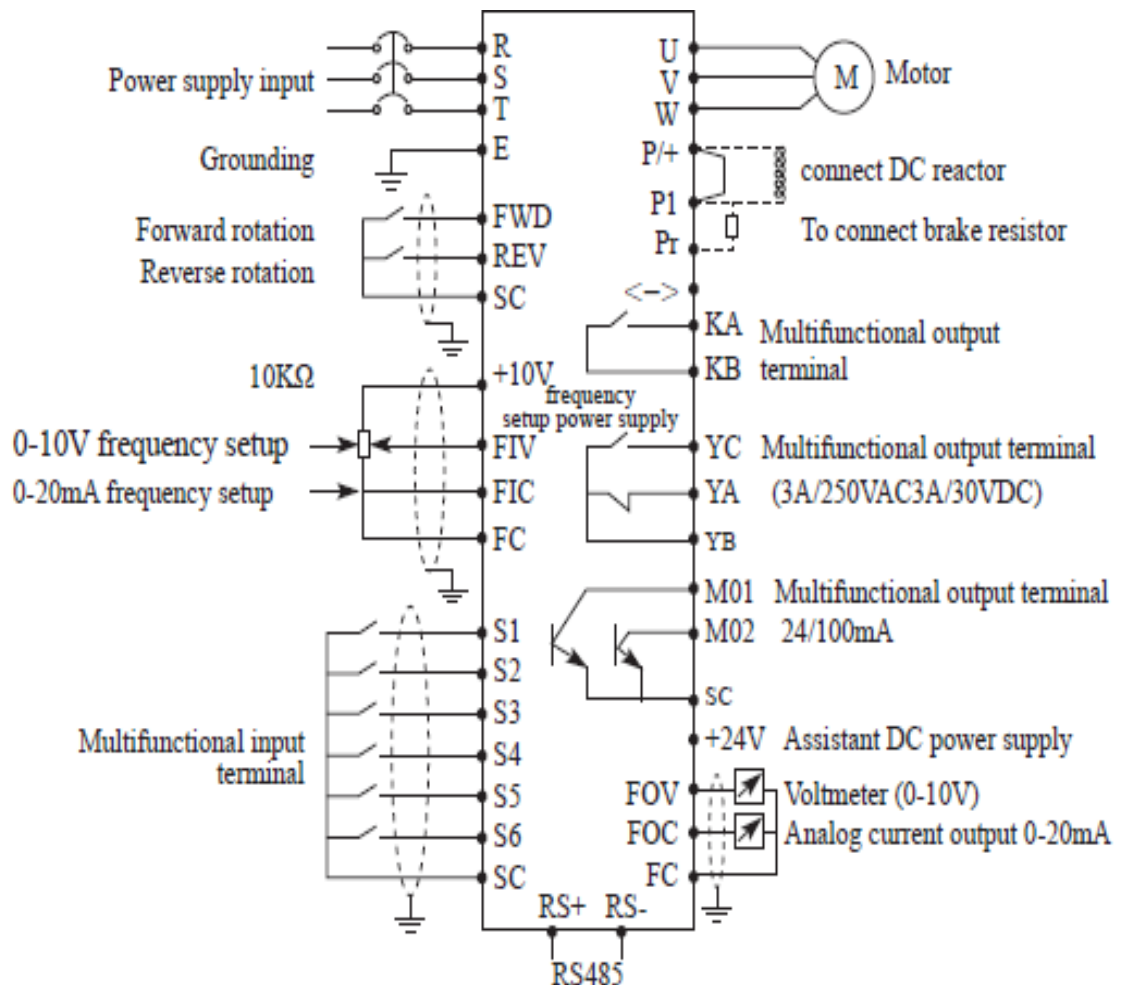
R
S
T
E
Power supply input
Grounding
FWD
REV
SC
Forward rotation
Reverse rotation
10KΩ
+10V
frequency setup power supply
0-10V frequency setup
FIV
0-20mA frequency setup
FIC
FC
S1
S2
S3
S4
S5
S6
SC
Multifunctional input terminal
RS+
RS-
RS485
U
V
W
M
Motor
P/+
connect DC reactor
P1
Pr
To connect brake resistor
<->
KA
KB
Multifunctional output terminal
YC
YA
YB
Multifunctional output terminal
(3A/250VAC3A/30VDC)
M01
M02
Multifunctional output terminal
24/100mA
SC
+24V
Assistant DC power supply
FOV
Voltmeter (0-10V)
FOC
Analog current output 0-20mA
FC